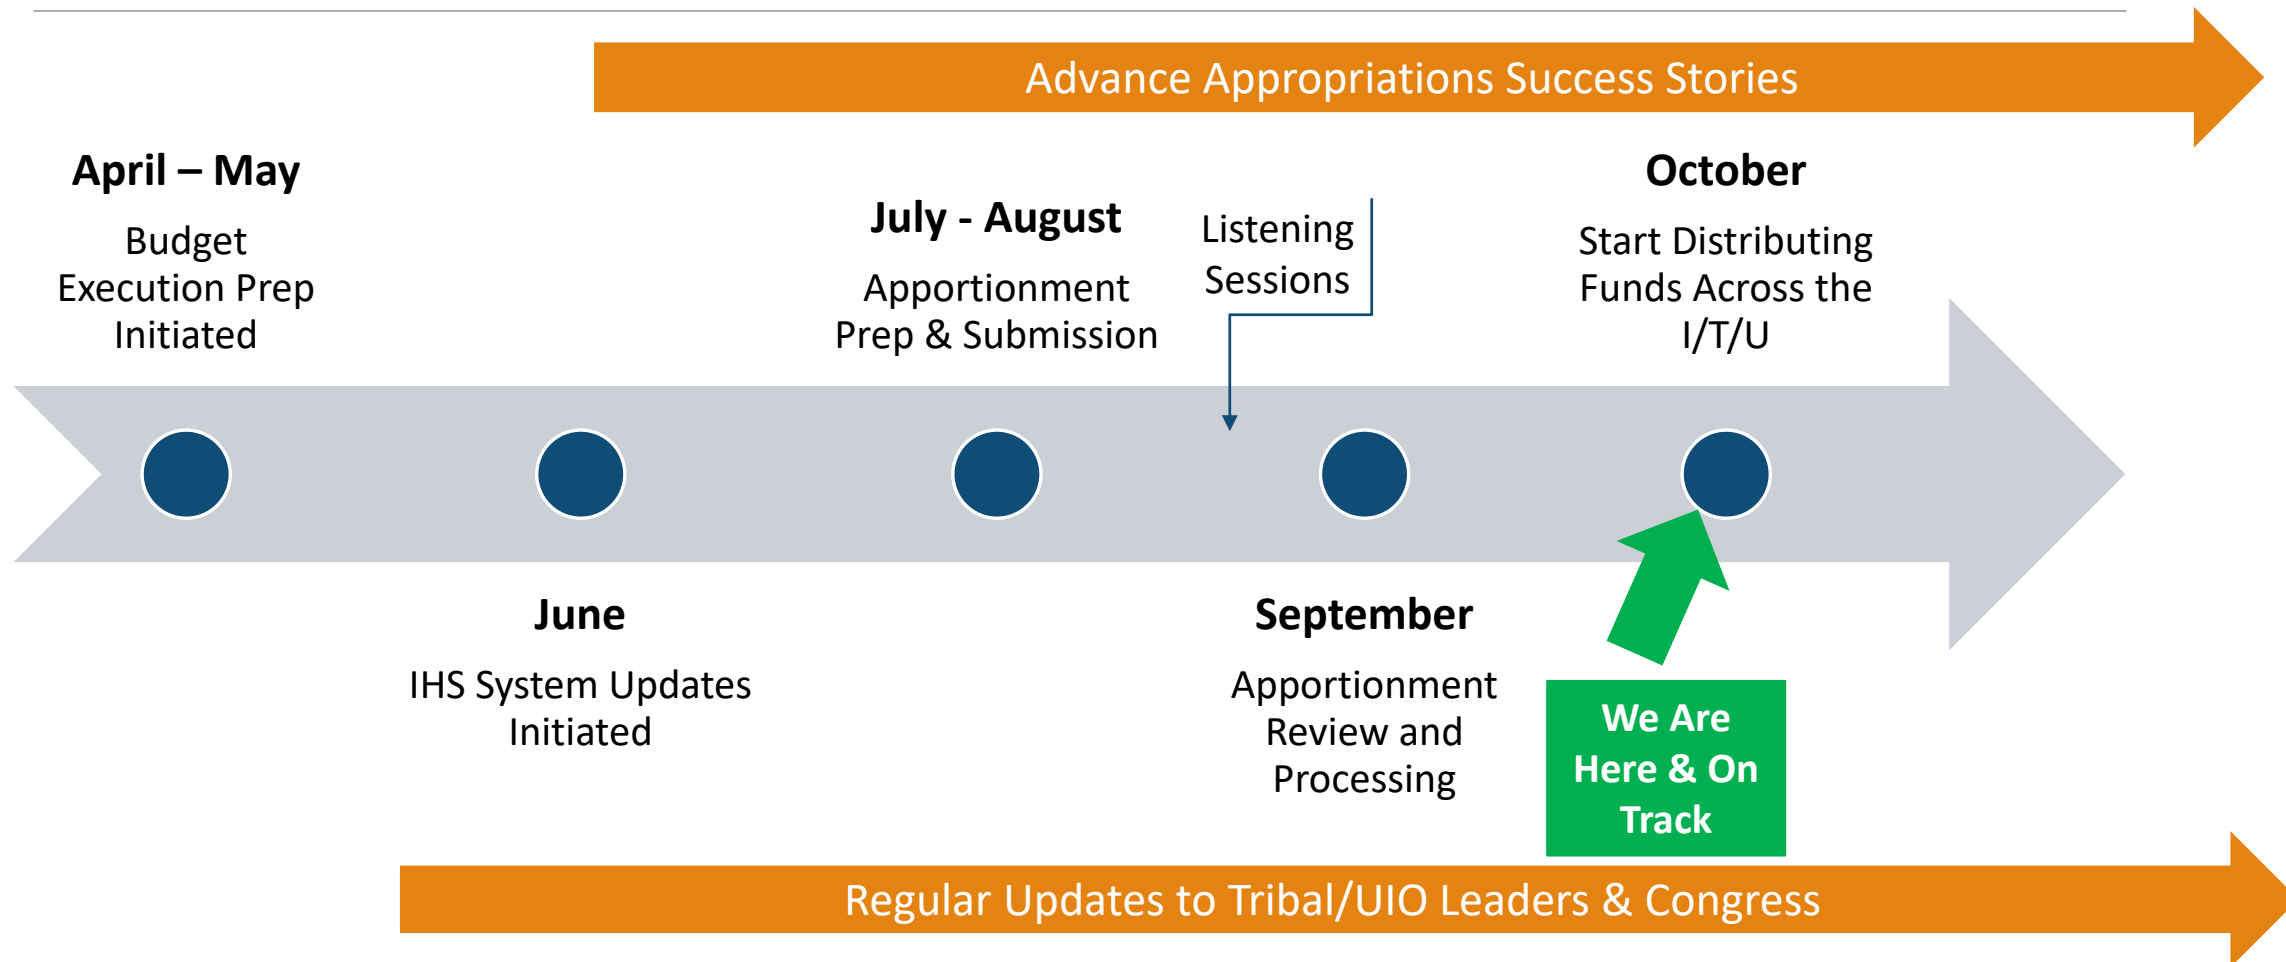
Advance Appropriations Success Stories

April – May

Budget Execution Prep Initiated

July - August

Apportionment Prep & Submission

Listening Sessions

October

Start Distributing Funds Across the I/T/U

June

IHS System Updates Initiated

September

Apportionment Review and Processing

We Are Here & On Track

Regular Updates to Tribal/UIO Leaders & Congress